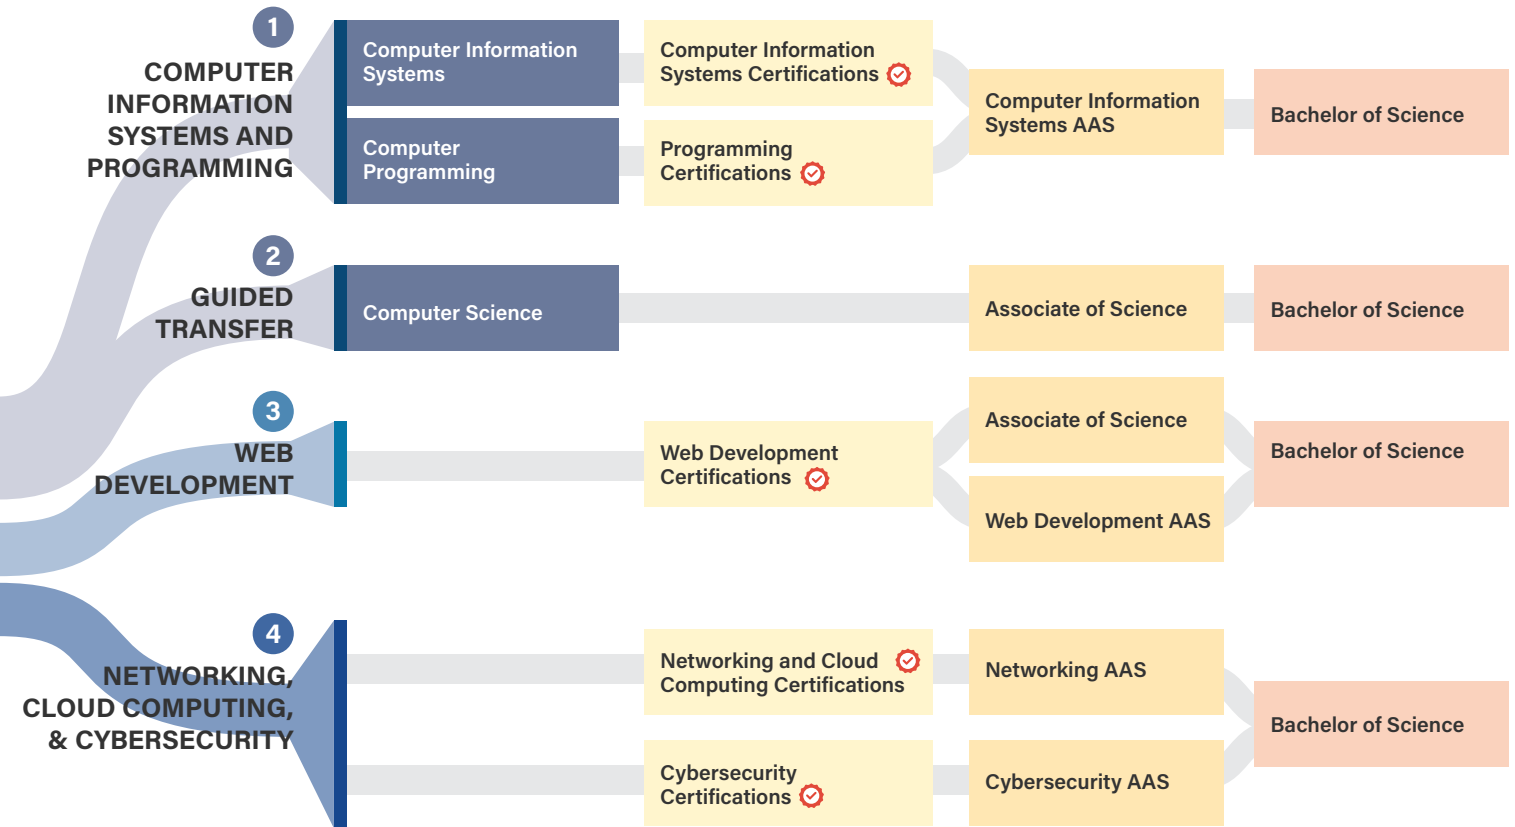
1
COMPUTER INFORMATION SYSTEMS AND PROGRAMMING

Computer Information Systems

Computer Programming

Computer Information Systems Certifications

Programming Certifications

Computer Information Systems AAS

Bachelor of Science

2
GUIDED TRANSFER

Computer Science

Associate of Science

Bachelor of Science

3
WEB DEVELOPMENT

Web Development Certifications

Associate of Science

Web Development AAS

Bachelor of Science

4
NETWORKING, CLOUD COMPUTING, & CYBERSECURITY

Networking and Cloud Computing Certifications

Cybersecurity Certifications

Networking AAS

Cybersecurity AAS

Bachelor of Science